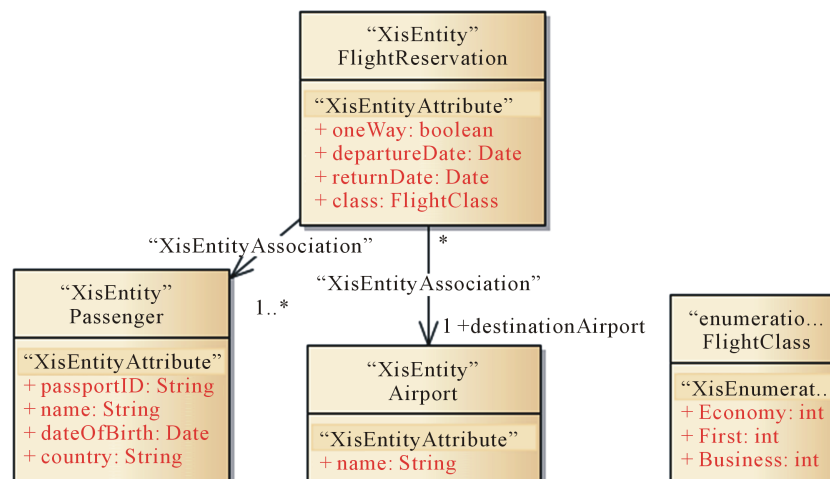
“XisEntity”
FlightReservation

“XisEntityAttribute”
+ oneWay: boolean
+ departureDate: Date
+ returnDate: Date
+ class: FlightClass

“XisEntityAssociation”

*

“XisEntityAssociation”

1..*

1 +destinationAirport

“XisEntity”
Passenger

“XisEntityAttribute”
+ passportID: String
+ name: String
+ dateOfBirth: Date
+ country: String

“XisEntity”
Airport

“XisEntityAttribute”
+ name: String

“enumeratio...
FlightClass

“XisEnumerat...
+ Economy: int
+ First: int
+ Business: int